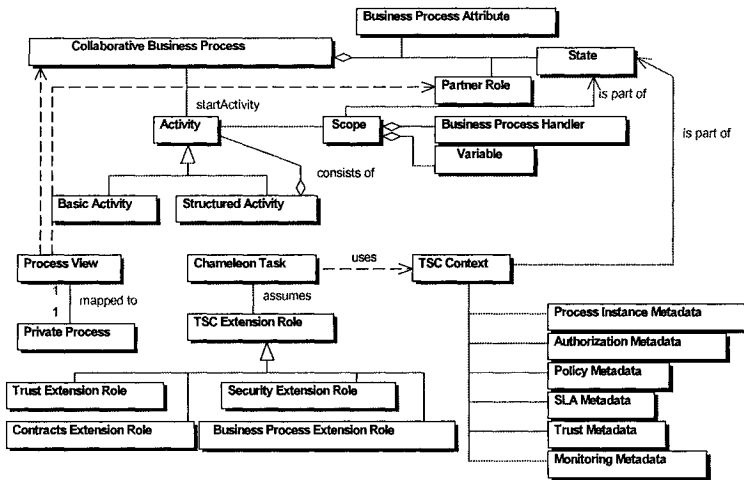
Business Process Attribute

Collaborative Business Process

State

Partner Role

is part of

startActivity

Activity

Scope

Business Process Handler

Variable

is part of

consists of

Basic Activity

Structured Activity

Process View

Chameleon Task

uses

TSC Context

1

mapped to

1

assumes

Private Process

TSC Extension Role

Process Instance Metadata

Authorization Metadata

Policy Metadata

Trust Extension Role

Security Extension Role

SLA Metadata

Contracts Extension Role

Business Process Extension Role

Trust Metadata

Monitoring Metadata